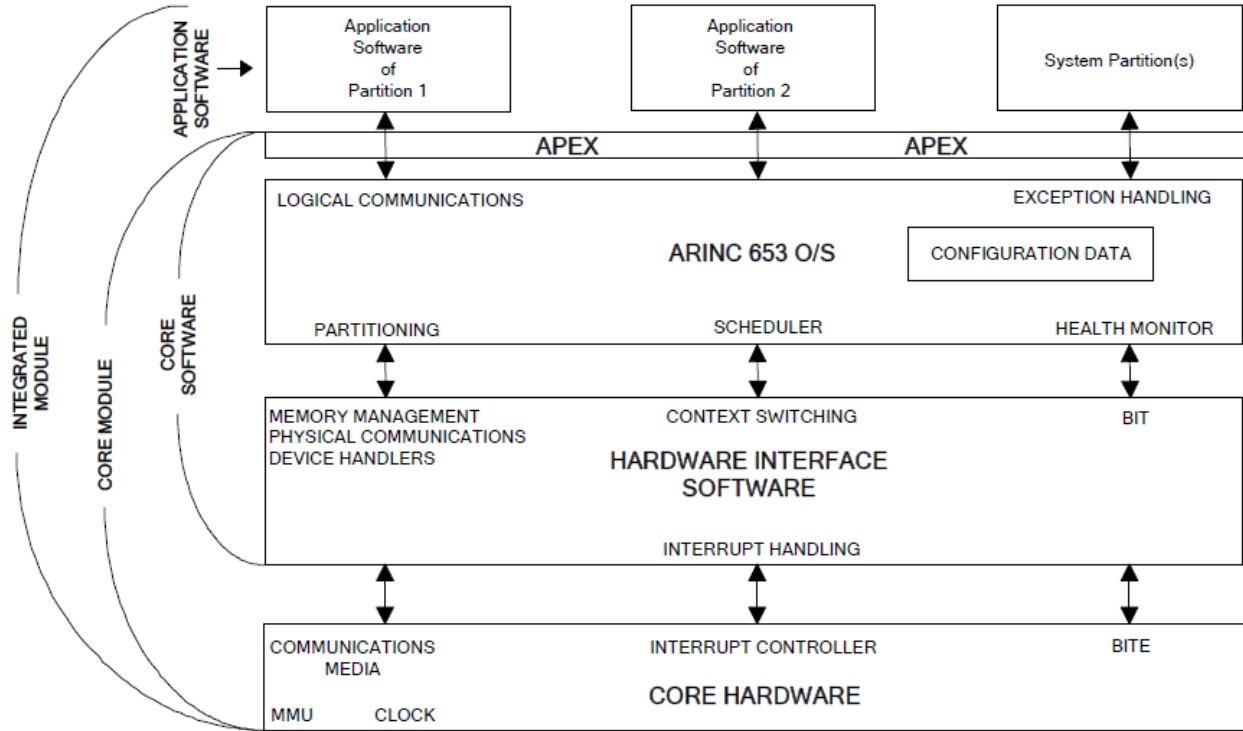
APPLICATION SOFTWARE

Application Software of Partition 1

Application Software of Partition 2

System Partition(s)

APEX

APEX

INTEGRATED MODULE

CORE MODULE

CORE SOFTWARE

LOGICAL COMMUNICATIONS

EXCEPTION HANDLING

ARINC 653 O/S

CONFIGURATION DATA

PARTITIONING

SCHEDULER

HEALTH MONITOR

MEMORY MANAGEMENT
PHYSICAL COMMUNICATIONS
DEVICE HANDLERS

CONTEXT SWITCHING

BIT

HARDWARE INTERFACE SOFTWARE

INTERRUPT HANDLING

COMMUNICATIONS MEDIA

INTERRUPT CONTROLLER

BITE

CORE HARDWARE

MMU

CLOCK